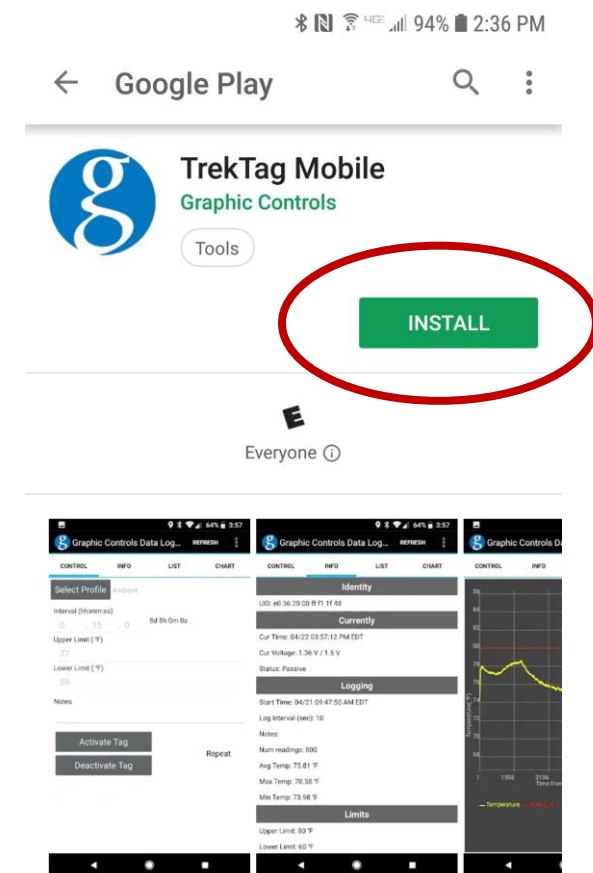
94% 2:36 PM

Google Play

TrekTag Mobile
Graphic Controls
Tools

INSTALL

E
Everyone ⓘ

3:57
Graphic Controls Data Log... REFRESH
CONTROL INFO LIST CHART
Select Profile Ambient
Interval (hh:mm:ss)
0 15 0 0d 0h 0m 0s
Upper Limit (°F)
77
Lower Limit (°F)
59
Notes
Activate Tag
Deactivate Tag
Repeat

64% 3:57
Graphic Controls Data Log... REFRESH
CONTROL INFO LIST CHART
Identity
UID: e0 36 29 00 ff f1 1f 48
Currently
Cur Time: 04/22 03:57:12 PM EDT
Cur Voltage: 1.36 V / 1.5 V
Status: Passive
Logging
Start Time: 04/21 09:47:50 AM EDT
Log Interval (sec): 16
Notes:
Num readings: 800
Avg Temp: 75.81 °F
Max Temp: 78.58 °F
Min Temp: 73.98 °F
Limits
Upper Limit: 80 °F
Lower Limit: 60 °F

Graphic Controls Da
CONTROL INFO
Temperature (°F)
1 1598 3196
Time fram
Temperature